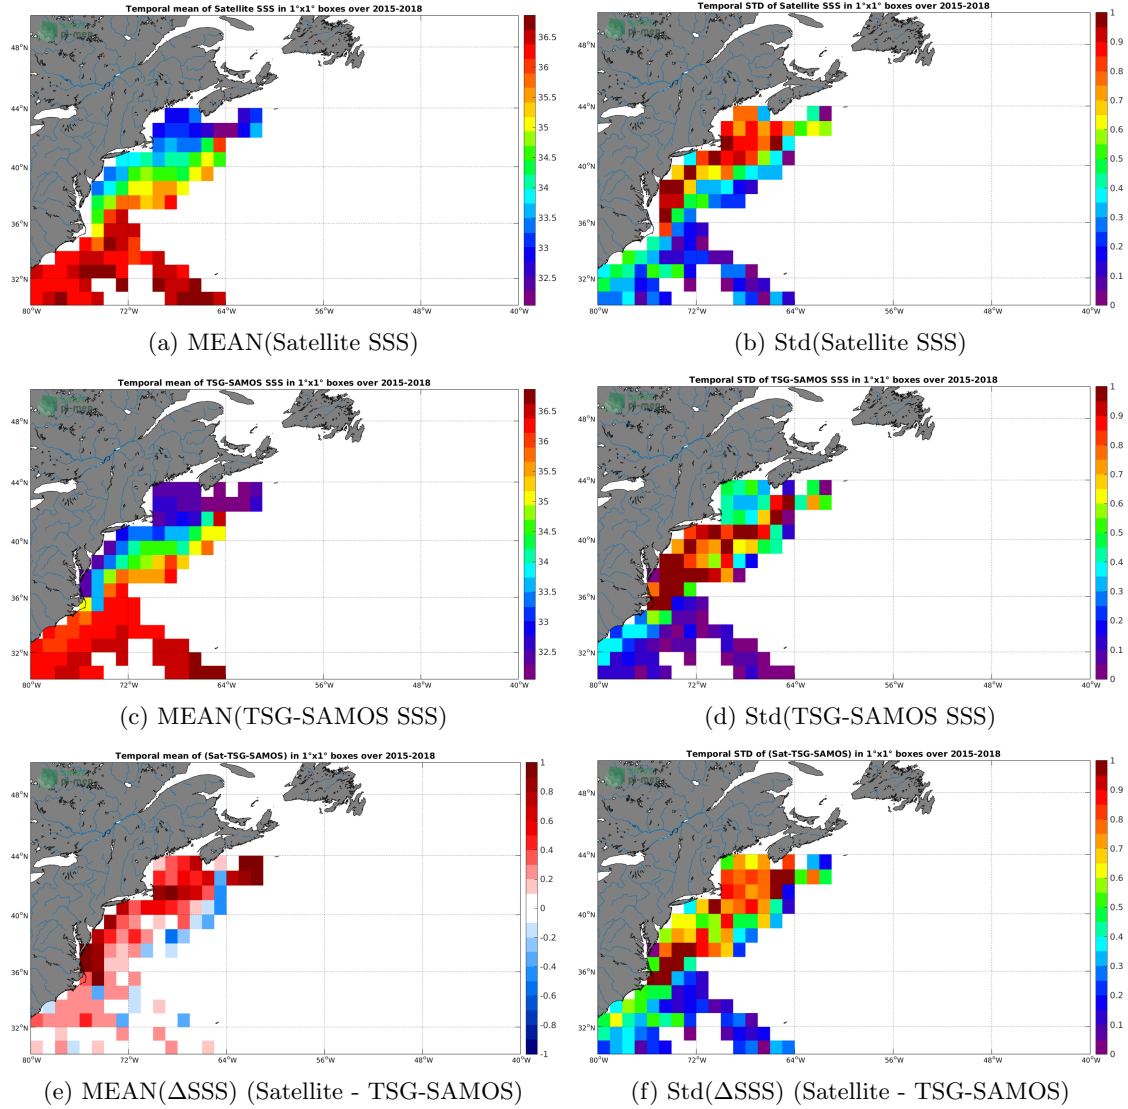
Temporal mean of Satellite SSS in 1°x1° boxes over 2015-2018

48°N
44°N
40°N
36°N
32°N
80°W 72°W 64°W 56°W 48°W 40°W

36.5
36
35.5
35
34.5
34
33.5
33
32.5

(a) MEAN(Satellite SSS)

Temporal STD of Satellite SSS in 1°x1° boxes over 2015-2018

48°N
44°N
40°N
36°N
32°N
80°W 72°W 64°W 56°W 48°W 40°W

1
0.9
0.8
0.7
0.6
0.5
0.4
0.3
0.2
0.1
0

(b) Std(Satellite SSS)

Temporal mean of TSG-SAMOS SSS in 1°x1° boxes over 2015-2018

48°N
44°N
40°N
36°N
32°N
80°W 72°W 64°W 56°W 48°W 40°W

36.5
36
35.5
35
34.5
34
33.5
33
32.5

(c) MEAN(TSG-SAMOS SSS)

Temporal STD of TSG-SAMOS SSS in 1°x1° boxes over 2015-2018

48°N
44°N
40°N
36°N
32°N
80°W 72°W 64°W 56°W 48°W 40°W

1
0.9
0.8
0.7
0.6
0.5
0.4
0.3
0.2
0.1
0

(d) Std(TSG-SAMOS SSS)

Temporal mean of (Sat-TSG-SAMOS) in 1°x1° boxes over 2015-2018

48°N
44°N
40°N
36°N
32°N
80°W 72°W 64°W 56°W 48°W 40°W

1
0.8
0.6
0.4
0.2
0
-0.2
-0.4
-0.6
-0.8
-1

(e) MEAN(ΔSSS) (Satellite - TSG-SAMOS)

Temporal STD of (Sat-TSG-SAMOS) in 1°x1° boxes over 2015-2018

48°N
44°N
40°N
36°N
32°N
80°W 72°W 64°W 56°W 48°W 40°W

1
0.9
0.8
0.7
0.6
0.5
0.4
0.3
0.2
0.1
0

(f) Std(ΔSSS) (Satellite - TSG-SAMOS)